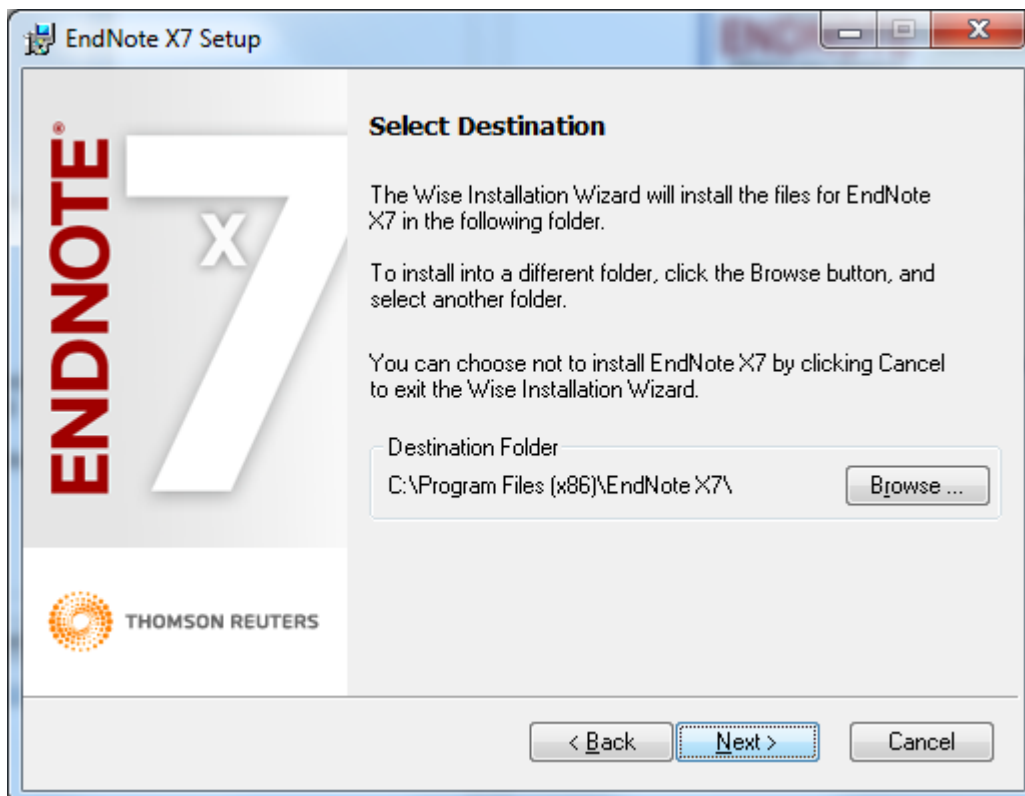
EndNote X7 Setup

ENDNOTE® X7

Select Destination

The Wise Installation Wizard will install the files for EndNote X7 in the following folder.

To install into a different folder, click the Browse button, and select another folder.

You can choose not to install EndNote X7 by clicking Cancel to exit the Wise Installation Wizard.

Destination Folder

C:\Program Files (x86)\EndNote X7\

Browse ...

THOMSON REUTERS

< Back

Next >

Cancel